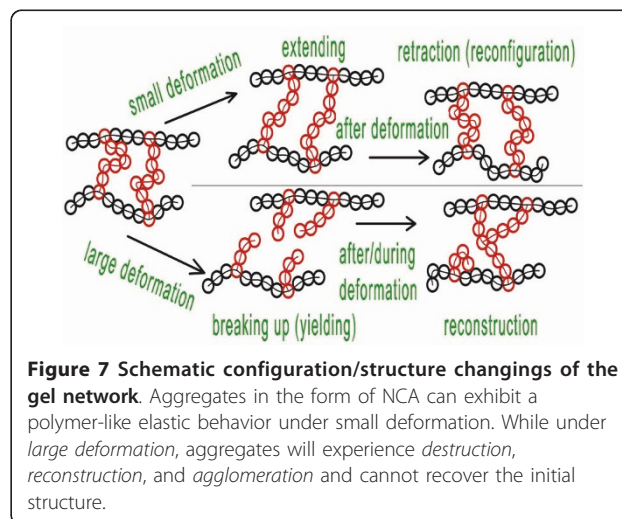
small deformation

extending

retraction (reconfiguration)

after deformation

large deformation

after/during deformation

breaking up (yielding)

reconstruction

**Figure 7 Schematic configuration/structure changings of the gel network**. Aggregates in the form of NCA can exhibit a polymer-like elastic behavior under small deformation. While under *large deformation*, aggregates will experience *destruction*, *reconstruction*, and *agglomeration* and cannot recover the initial structure.